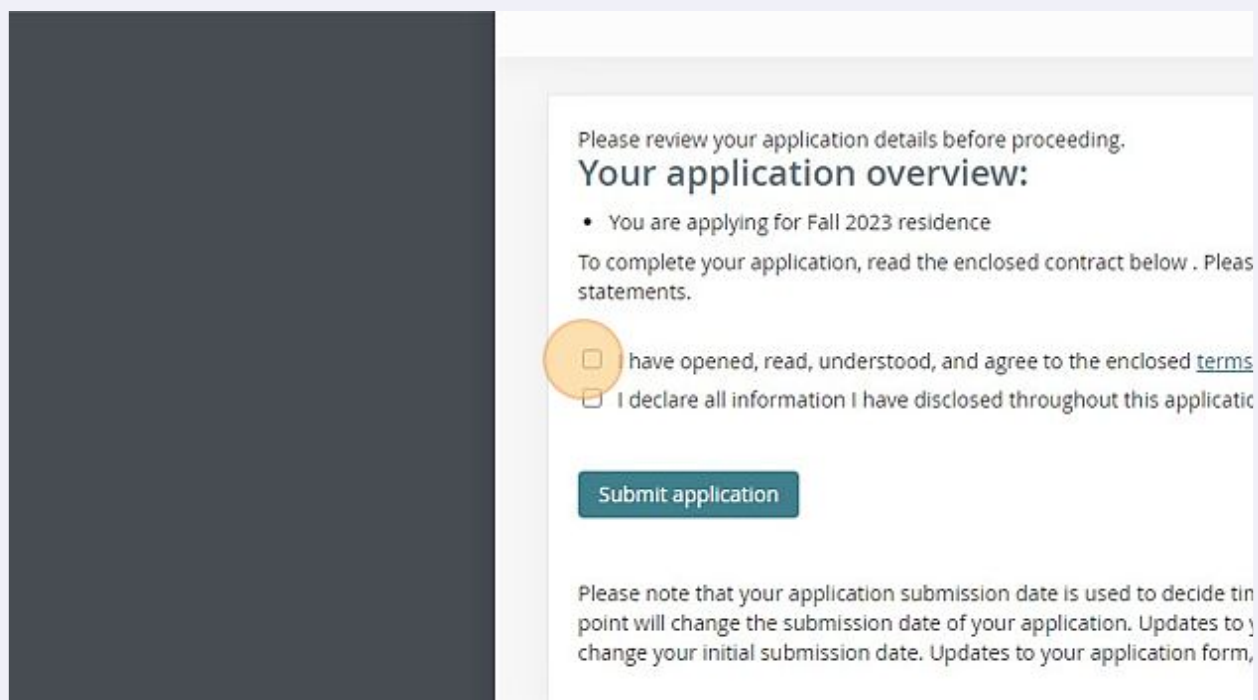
Please review your application details before proceeding.

Your application overview:

• You are applying for Fall 2023 residence

To complete your application, read the enclosed contract below . Pleas statements.

☐ I have opened, read, understood, and agree to the enclosed terms

☐ I declare all information I have disclosed throughout this applicatic

Submit application

Please note that your application submission date is used to decide tin point will change the submission date of your application. Updates to y change your initial submission date. Updates to your application form,